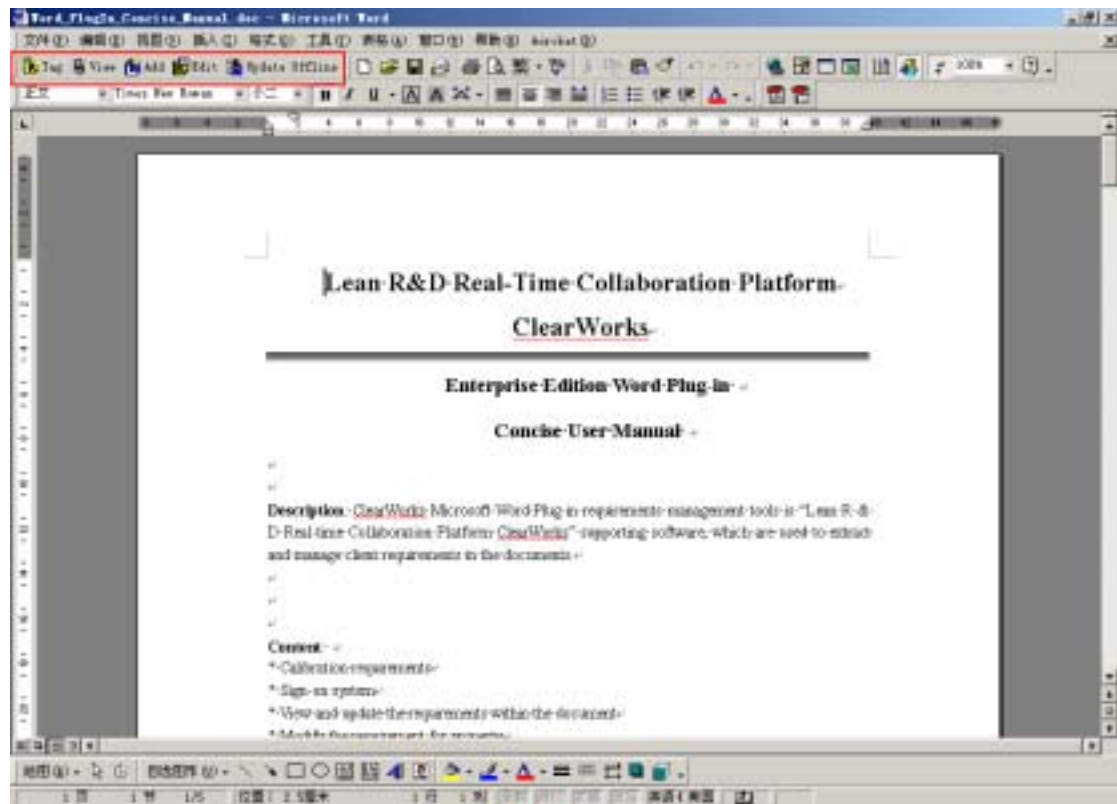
Word_PlugIn_Concise_Manual.doc - Microsoft Word

文件(F) 编辑(E) 视图(V) 插入(I) 格式(O) 工具(T) 表格(A) 窗口(W) 帮助(H) Acrobat(B)

Tag View Add Edit Update Offline

正文 Times New Roman 小二 B I U

Lean R&D Real-Time Collaboration Platform

ClearWorks

Enterprise Edition Word Plug-in

Concise User Manual

Description: ClearWorks Microsoft Word Plug-in requirements management tools is "Lean R & D Real-time Collaboration Platform ClearWorks" supporting software, which are used to extract and manage client requirements in the documents.

Content:
*-Calibration requirements
*-Sign-on system
*-View and update the requirements within the document
*-Modify the requirement for properties

绘图(R) 自选图形(U)

1 页 1 节 1/5 位置 2.5厘米 1 行 1 列 英语(美国)